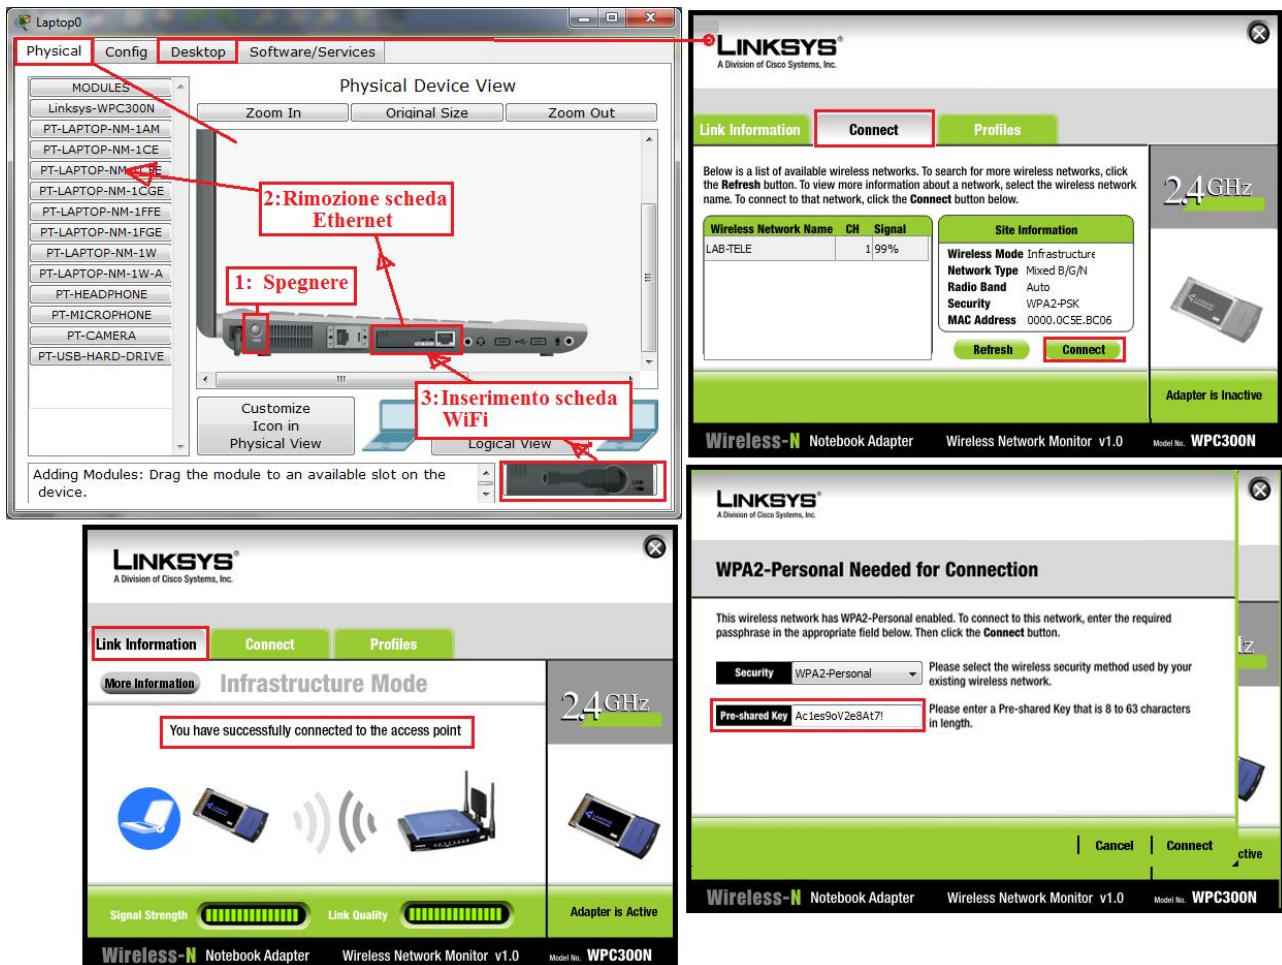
Laptop0

Physical Config Desktop Software/Services

MODULES
Linksys-WPC300N
PT-LAPTOP-NM-1AM
PT-LAPTOP-NM-1CE
PT-LAPTOP-NM-1CFE
PT-LAPTOP-NM-1CGE
PT-LAPTOP-NM-1FFE
PT-LAPTOP-NM-1FGE
PT-LAPTOP-NM-1W
PT-LAPTOP-NM-1W-A
PT-HEADPHONE
PT-MICROPHONE
PT-CAMERA
PT-USB-HARD-DRIVE

Physical Device View

Zoom In Original Size Zoom Out

2: Rimozione scheda Ethernet

1: Spegnere

3: Inserimento scheda WiFi

Customize Icon in Physical View

Logical View

Adding Modules: Drag the module to an available slot on the device.

LINKSYS
A Division of Cisco Systems, Inc.

Link Information Connect Profiles

Below is a list of available wireless networks. To search for more wireless networks, click the Refresh button. To view more information about a network, select the wireless network name. To connect to that network, click the Connect button below.

| Wireless Network Name | CH | Signal |
|---|---|---|
| LAB-TELE | 1 | 99% |

Site Information
Wireless Mode Infrastructure
Network Type Mixed B/G/N
Radio Band Auto
Security WPA2-PSK
MAC Address 0000.0C5E.BC06

Refresh Connect

2.4GHz

Adapter is Inactive

Wireless-N Notebook Adapter Wireless Network Monitor v1.0 Model No. WPC300N

LINKSYS
A Division of Cisco Systems, Inc.

WPA2-Personal Needed for Connection

This wireless network has WPA2-Personal enabled. To connect to this network, enter the required passphrase in the appropriate field below. Then click the Connect button.

Security WPA2-Personal
Please select the wireless security method used by your existing wireless network.

Pre-shared Key Ac1es9oV2e8At7!
Please enter a Pre-shared Key that is 8 to 63 characters in length.

Cancel Connect

ctive

Wireless-N Notebook Adapter Wireless Network Monitor v1.0 Model No. WPC300N

LINKSYS
A Division of Cisco Systems, Inc.

Link Information Connect Profiles

More Information Infrastructure Mode

You have successfully connected to the access point

2.4GHz

Signal Strength Link Quality

Adapter is Active

Wireless-N Notebook Adapter Wireless Network Monitor v1.0 Model No. WPC300N